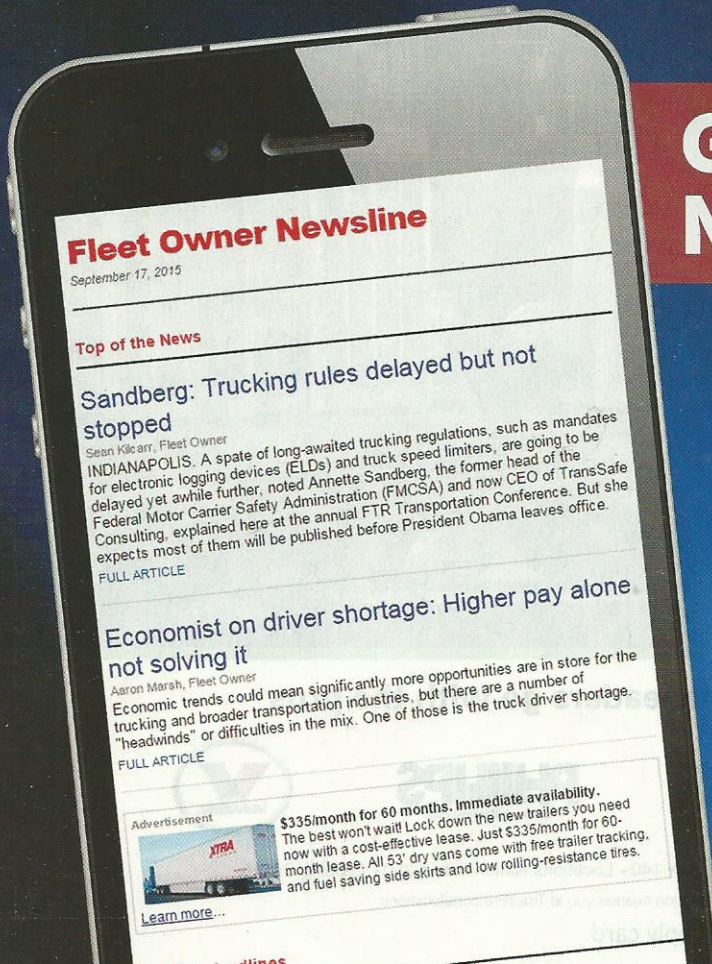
G
N

Fleet Owner Newsline
September 17, 2015

Top of the News

Sandberg: Trucking rules delayed but not stopped
Sean Kilcarr, Fleet Owner
INDIANAPOLIS. A spate of long-awaited trucking regulations, such as mandates for electronic logging devices (ELDs) and truck speed limiters, are going to be delayed yet awhile further, noted Annette Sandberg, the former head of the Federal Motor Carrier Safety Administration (FMCSA) and now CEO of TransSafe Consulting, explained here at the annual FTR Transportation Conference. But she expects most of them will be published before President Obama leaves office.
FULL ARTICLE

Economist on driver shortage: Higher pay alone not solving it
Aaron Marsh, Fleet Owner
Economic trends could mean significantly more opportunities are in store for the trucking and broader transportation industries, but there are a number of "headwinds" or difficulties in the mix. One of those is the truck driver shortage.
FULL ARTICLE

Advertisement
XTRA
$335/month for 60 months. Immediate availability.
The best won't wait! Lock down the new trailers you need now with a cost-effective lease. Just $335/month for 60-month lease. All 53' dry vans come with free trailer tracking, and fuel saving side skirts and low rolling-resistance tires.
Learn more...

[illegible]dlines